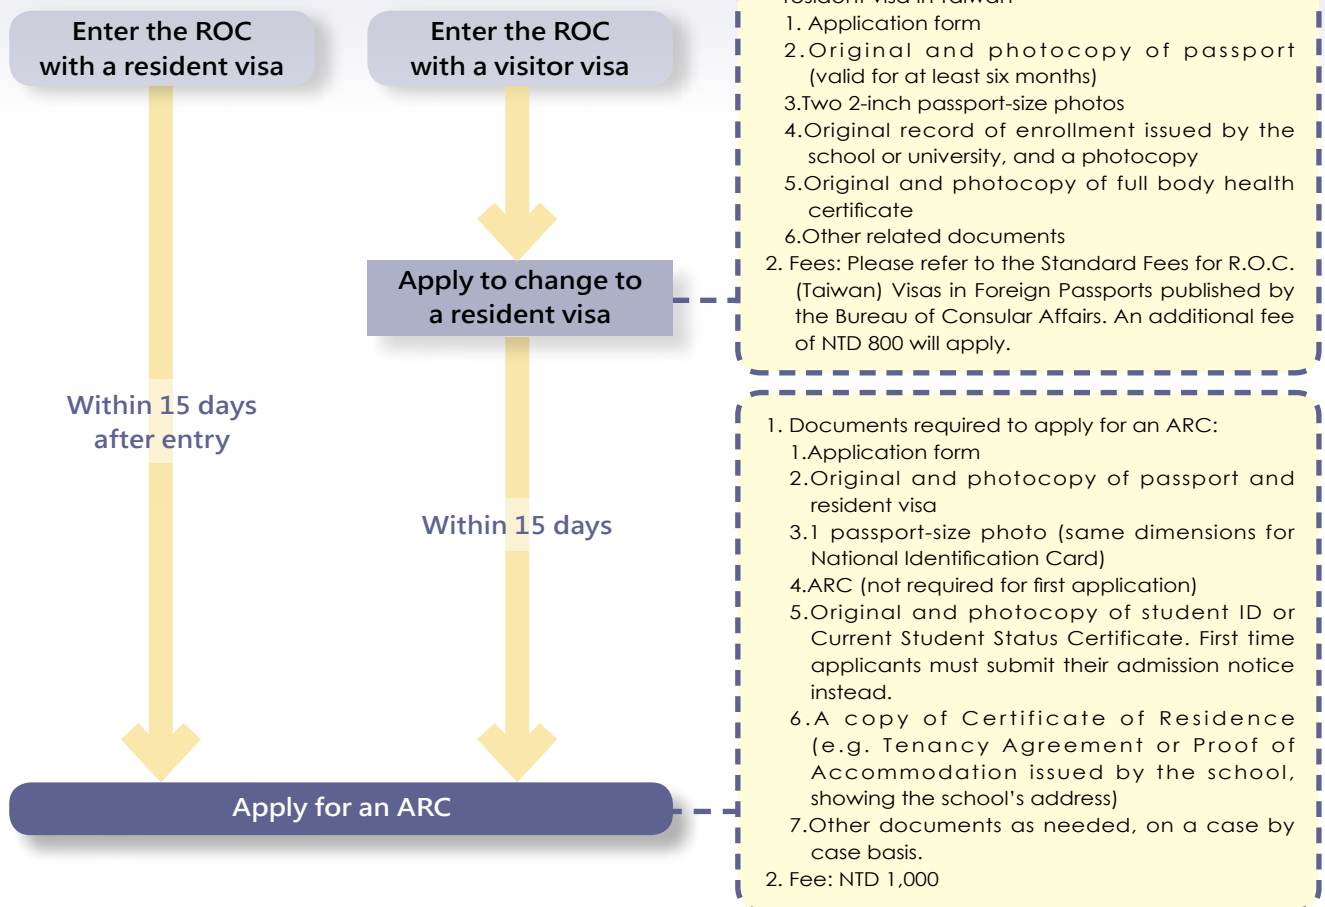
Enter the ROC with a resident visa

Enter the ROC with a visitor visa

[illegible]
1. Application form
2. Original and photocopy of passport (valid for at least six months)
3.Two 2-inch passport-size photos
4.Original record of enrollment issued by the school or university, and a photocopy
5.Original and photocopy of full body health certificate
6.Other related documents
2. Fees: Please refer to the Standard Fees for R.O.C. (Taiwan) Visas in Foreign Passports published by the Bureau of Consular Affairs. An additional fee of NTD 800 will apply.

Apply to change to a resident visa

Within 15 days after entry

Within 15 days

1. Documents required to apply for an ARC:
1.Application form
2.Original and photocopy of passport and resident visa
3.1 passport-size photo (same dimensions for National Identification Card)
4.ARC (not required for first application)
5.Original and photocopy of student ID or Current Student Status Certificate. First time applicants must submit their admission notice instead.
6.A copy of Certificate of Residence (e.g. Tenancy Agreement or Proof of Accommodation issued by the school, showing the school's address)
7.Other documents as needed, on a case by case basis.
2. Fee: NTD 1,000

Apply for an ARC